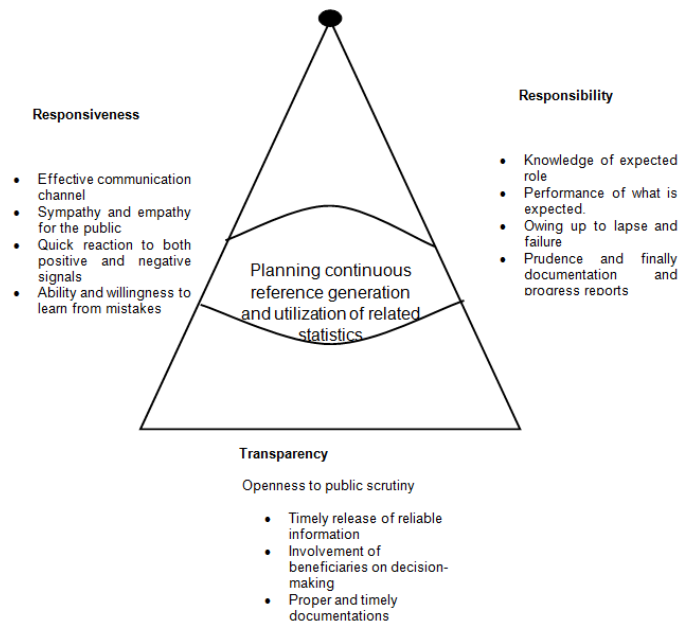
Responsiveness

- Effective communication channel
- Sympathy and empathy for the public
- Quick reaction to both positive and negative signals
- Ability and willingness to learn from mistakes

Responsibility

- Knowledge of expected role
- Performance of what is expected.
- Owing up to lapse and failure
- Prudence and finally documentation and progress reports

Planning continuous reference generation and utilization of related statistics

Transparency

Openness to public scrutiny

- Timely release of reliable information
- Involvement of beneficiaries on decision-making
- Proper and timely documentations